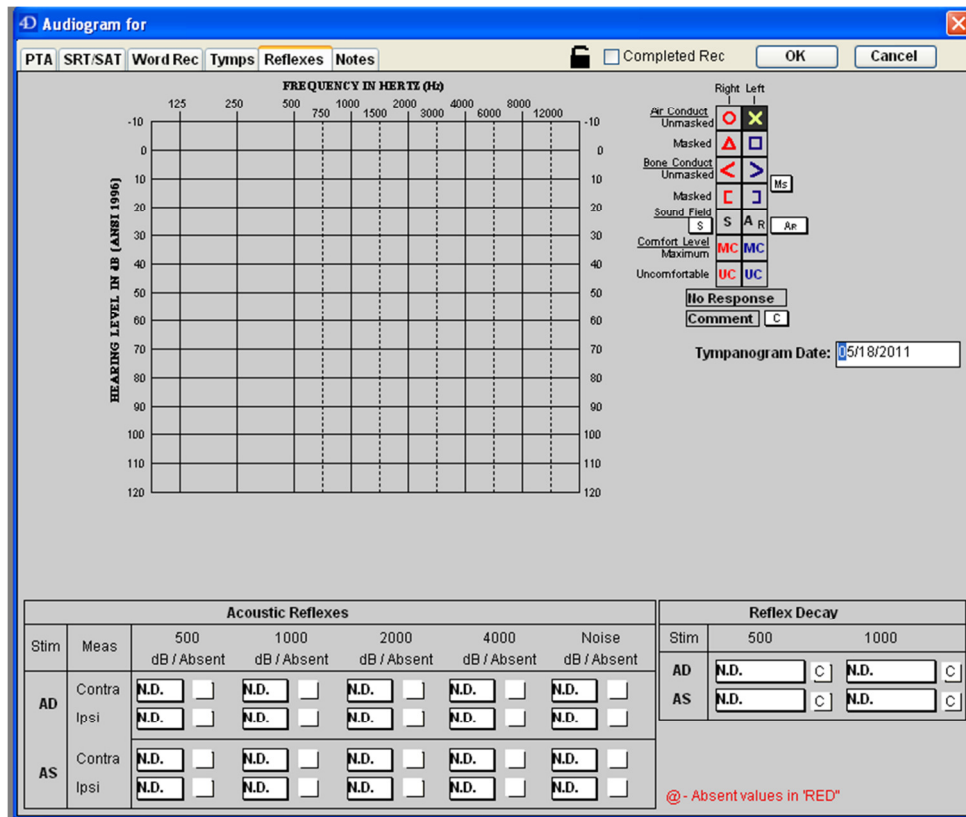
Audiogram for

PTA | SRT/SAT | Word Rec | Tymps | Reflexes | Notes

Completed Rec

OK

Cancel

FREQUENCY IN HERTZ (Hz)

125 250 500 750 1000 1500 2000 3000 4000 6000 8000 12000

HEARING LEVEL IN dB (ANSI 1996)

-10 0 10 20 30 40 50 60 70 80 90 100 110 120

-10 0 10 20 30 40 50 60 70 80 90 100 110 120

Right Left

Air Conduct Unmasked

Masked

Bone Conduct Unmasked

Ms

Masked

Sound Field

S

S A R

AR

Comfort Level Maximum

MC MC

Uncomfortable

UC UC

No Response

Comment

C

Tympanogram Date: 05/18/2011

Acoustic Reflexes

| Stim | Meas | 500 dB / Absent | 1000 dB / Absent | 2000 dB / Absent | 4000 dB / Absent | Noise dB / Absent |
|---|---|---|---|---|---|---|
| AD | Contra | N.D. | N.D. | N.D. | N.D. | N.D. |
| | Ipsi | N.D. | N.D. | N.D. | N.D. | N.D. |
| AS | Contra | N.D. | N.D. | N.D. | N.D. | N.D. |
| | Ipsi | N.D. | N.D. | N.D. | N.D. | N.D. |

Reflex Decay

| Stim | 500 | 1000 |
|---|---|---|
| AD | N.D. C | N.D. C |
| AS | N.D. C | N.D. C |

@ - Absent values in 'RED"